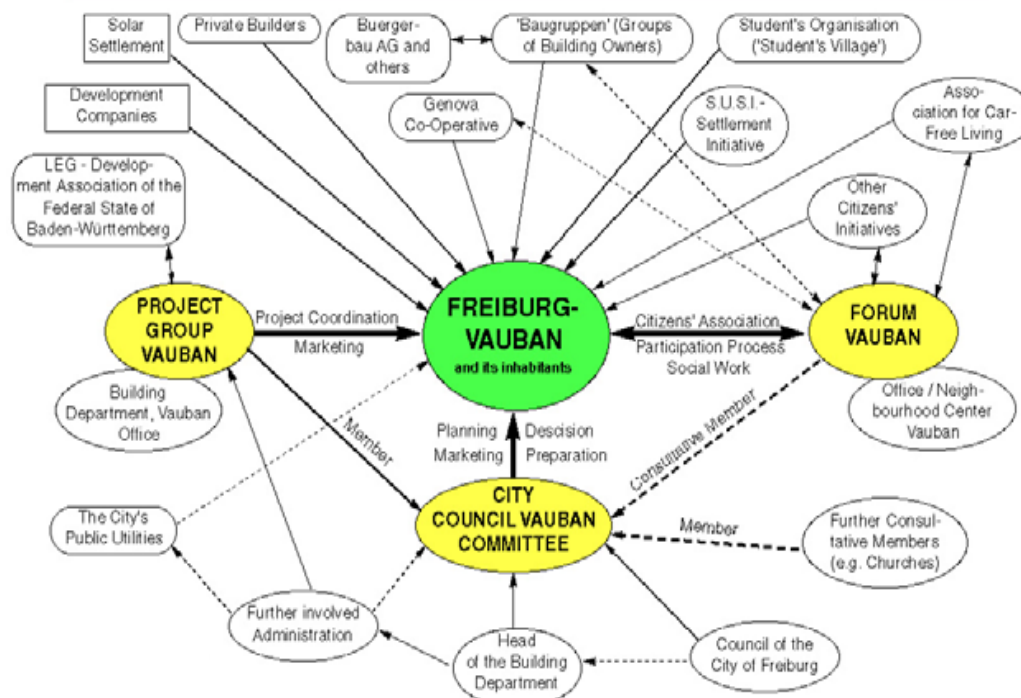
Solar Settlement

Private Builders

Buerger-bau AG and others

'Baugruppen' (Groups of Building Owners)

Student's Organisation ('Student's Village')

Development Companies

Genova Co-Operative

S.U.S.I.-Settlement Initiative

Association for Car-Free Living

LEG - Development Association of the Federal State of Baden-Württemberg

Other Citizens' Initiatives

PROJECT GROUP VAUBAN

Project Coordination

Marketing

FREIBURG-VAUBAN
and its inhabitants

Citizens' Association

Participation Process

Social Work

FORUM VAUBAN

Building Department, Vauban Office

Office / Neighbourhood Center Vauban

Member

Planning

Marketing

Descision

Preparation

Consultative Member

CITY COUNCIL VAUBAN COMMITTEE

The City's Public Utilities

Member

Further Consultative Members (e.g. Churches)

Further involved Administration

Head of the Building Department

Council of the City of Freiburg